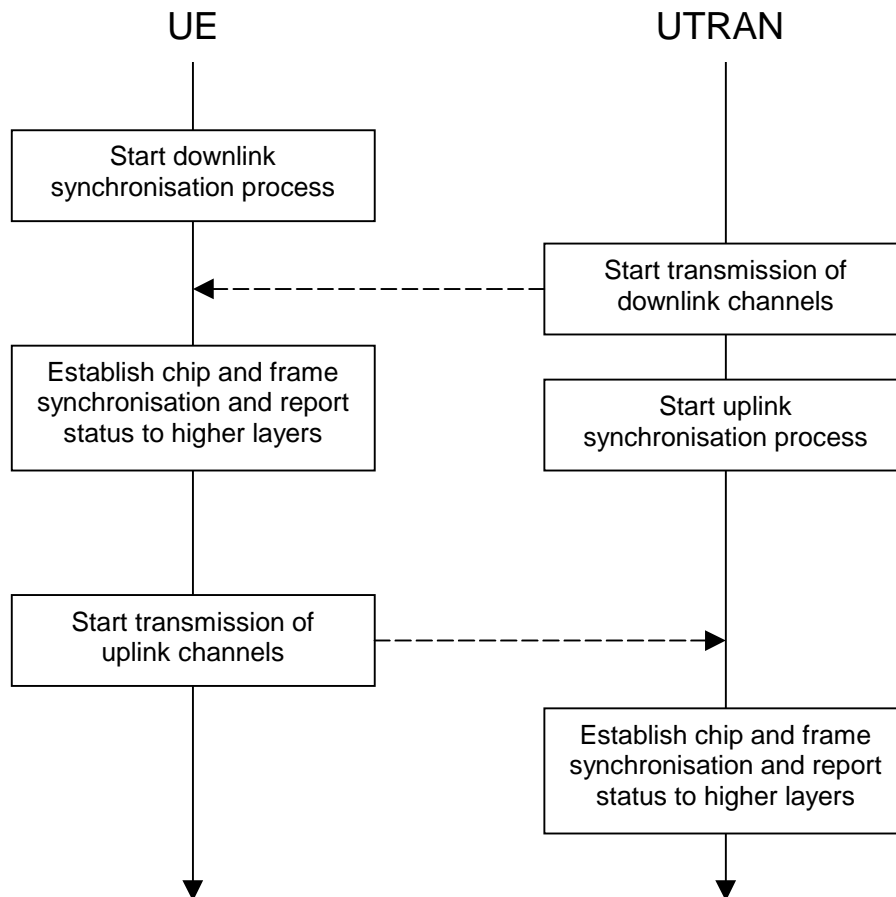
UE

UTRAN

Start downlink synchronisation process

Start transmission of downlink channels

Establish chip and frame synchronisation and report status to higher layers

Start uplink synchronisation process

Start transmission of uplink channels

Establish chip and frame synchronisation and report status to higher layers